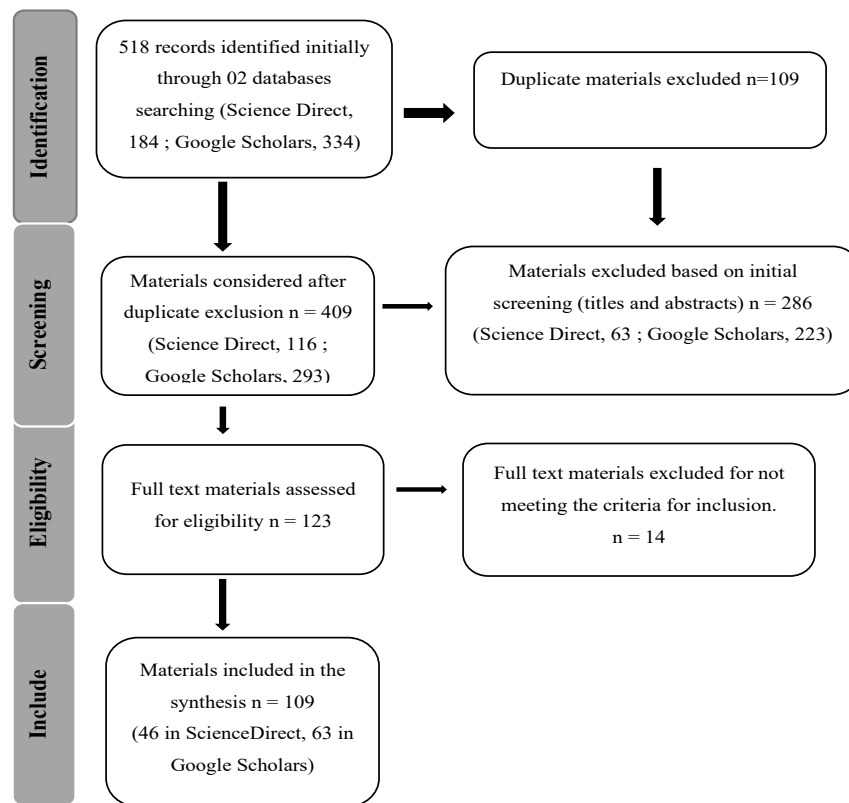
Identification

518 records identified initially through 02 databases searching (Science Direct, 184 ; Google Scholars, 334)

Duplicate materials excluded n=109

Screening

Materials considered after duplicate exclusion n = 409 (Science Direct, 116 ; Google Scholars, 293)

Materials excluded based on initial screening (titles and abstracts) n = 286 (Science Direct, 63 ; Google Scholars, 223)

Eligibility

Full text materials assessed for eligibility n = 123

Full text materials excluded for not meeting the criteria for inclusion. n = 14

Include

Materials included in the synthesis n = 109 (46 in ScienceDirect, 63 in Google Scholars)